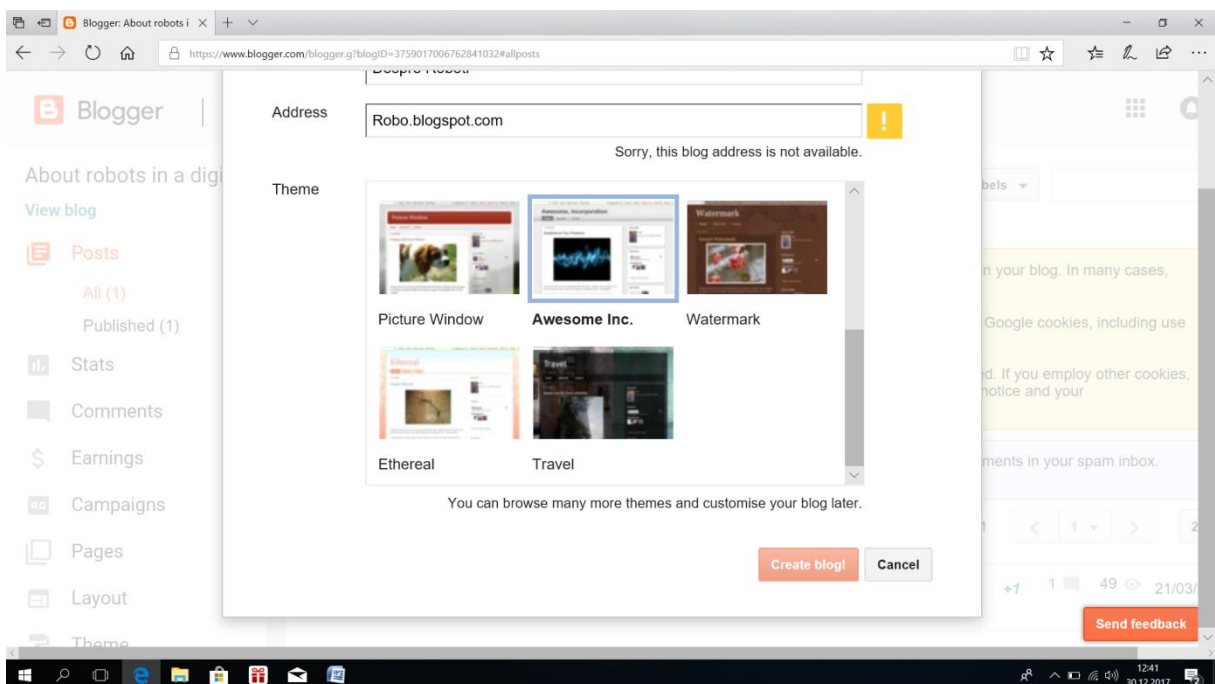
Blogger: About robots i ×

https://www.blogger.com/blogger.g?blogID=3759017006762841032#allposts

Blogger

About robots in a digi

View blog

Posts

All (1)

Published (1)

Stats

Comments

Earnings

Campaigns

Pages

Layout

Theme

Despre Roboti

Address

Robo.blogspot.com

!

Sorry, this blog address is not available.

Theme

Picture Window

Awesome Inc.

Watermark

Ethereal

Travel

You can browse many more themes and customise your blog later.

Create blog!

Cancel

bels

n your blog. In many cases,

Google cookies, including use

d. If you employ other cookies, notice and your

ments in your spam inbox.

1

+1 1 49 21/03/

Send feedback

12:41
30.12.2017